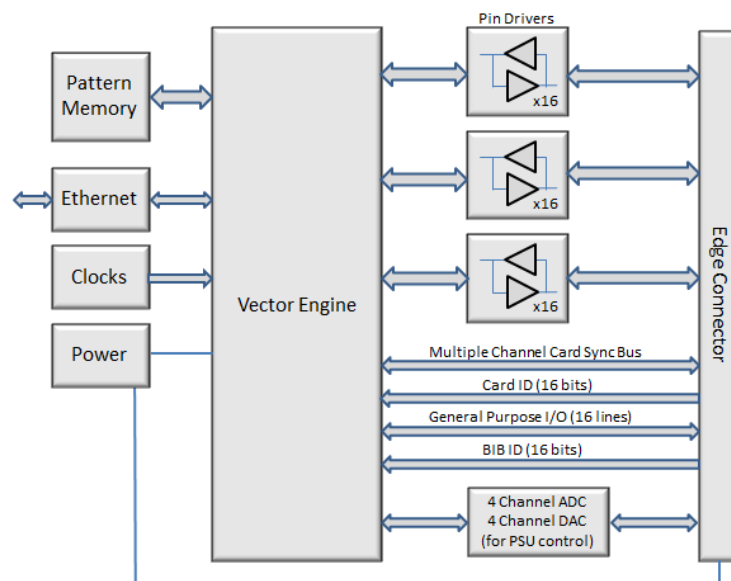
Pattern Memory

Ethernet

Clocks

Power

Vector Engine

Pin Drivers

x16

x16

x16

Multiple Channel Card Sync Bus

Card ID (16 bits)

General Purpose I/O (16 lines)

BIB ID (16 bits)

4 Channel ADC
4 Channel DAC
(for PSU control)

Edge Connector